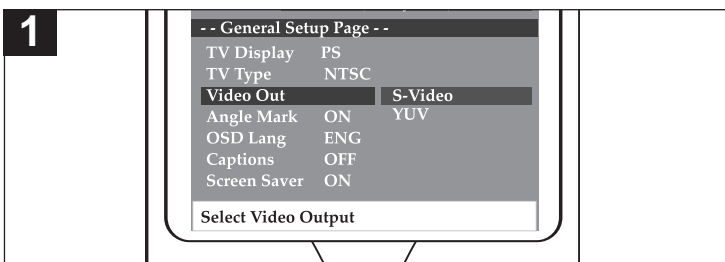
1

- - General Setup Page - -

| | | |
|---|---|---|
| TV Display | PS | |
| TV Type | NTSC | |
| Video Out | | S-Video |
| Angle Mark | ON | YUV |
| OSD Lang | ENG | |
| Captions | OFF | |
| Screen Saver | ON | |

Select Video Output